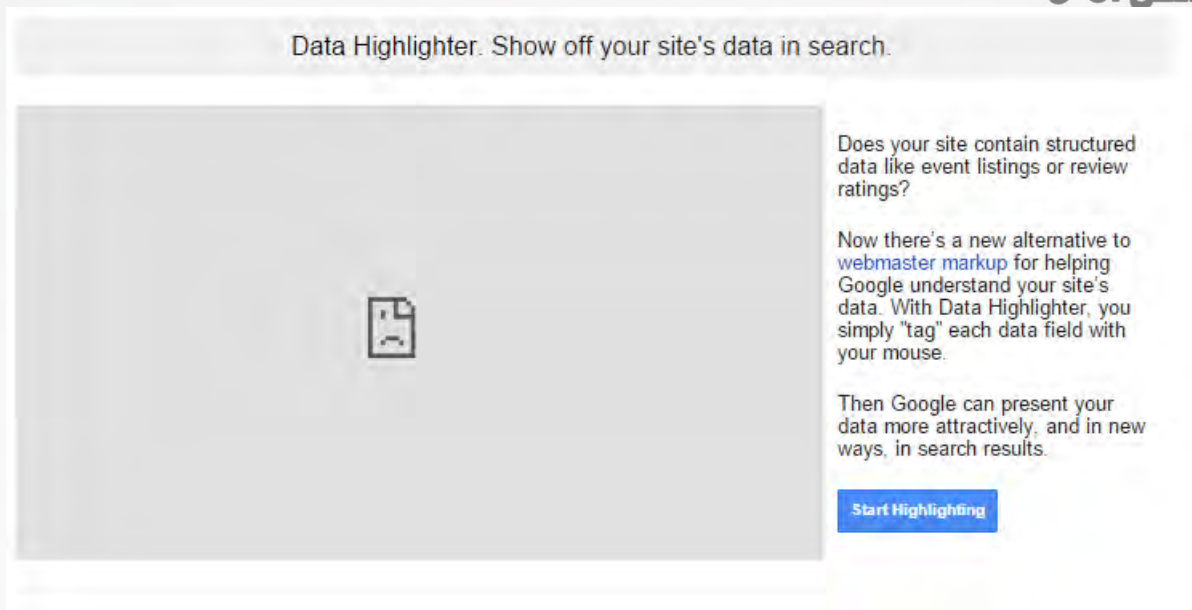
Data Highlighter. Show off your site's data in search.

Does your site contain structured data like event listings or review ratings?

Now there's a new alternative to webmaster markup for helping Google understand your site's data. With Data Highlighter, you simply "tag" each data field with your mouse.

Then Google can present your data more attractively, and in new ways, in search results.

Start Highlighting